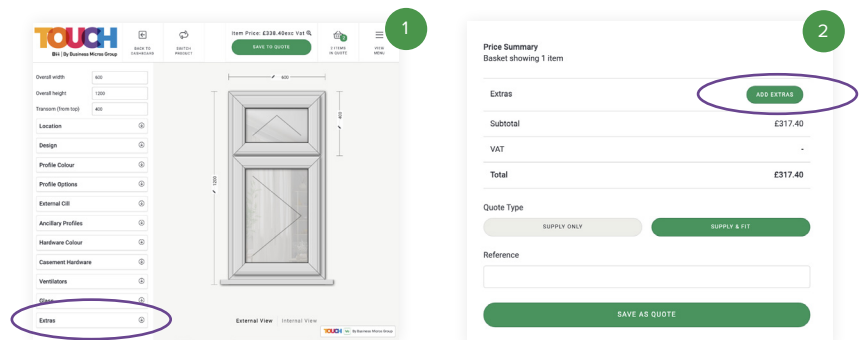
TOUCH
BHI | By Business Micros Group

BACK TO DASHBOARD

SWITCH PRODUCT

Item Price: £338.40exc Vat

SAVE TO QUOTE

2 ITEMS IN QUOTE

VIEW MENU

1

Overall width 600
Overall height 1200
Transom (from top) 400

Location
Design
Profile Colour
Profile Options
External Cill
Ancillary Profiles
Hardware Colour
Casement Hardware
Ventilators
Glass
Extras

600
400
1200

External View | Internal View

TOUCH BHI | By Business Micros Group

2

Price Summary
Basket showing 1 item

| Extras | ADD EXTRAS |
|---|---|
| Subtotal | £317.40 |
| VAT | - |
| Total | £317.40 |

Quote Type

SUPPLY ONLY

SUPPLY & FIT

Reference

SAVE AS QUOTE